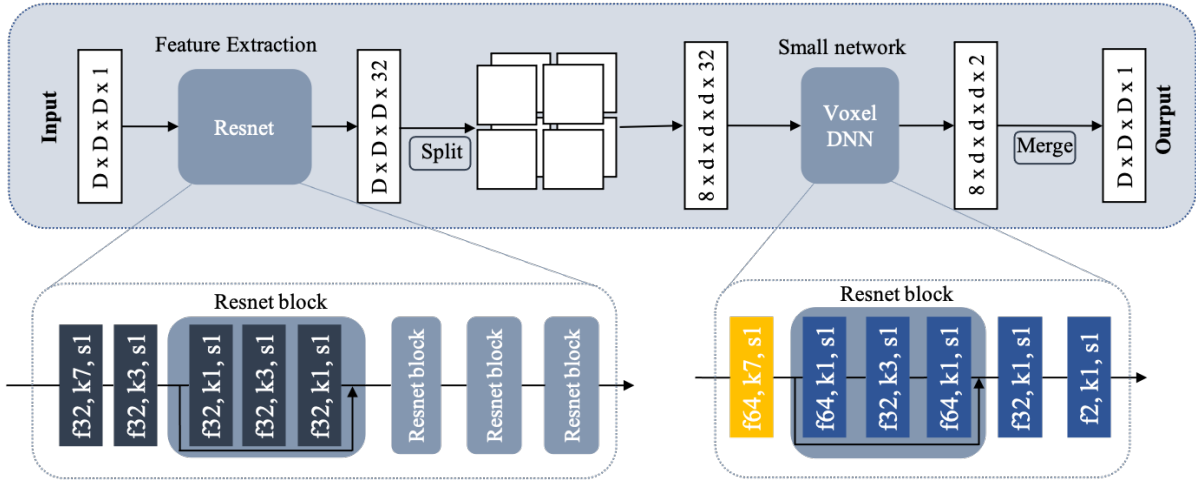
Input

D x D x D x 1

Feature Extraction

Resnet

D x D x D x 32

Split

8 x d x d x d x 32

Small network

Voxel DNN

8 x d x d x d x 2

Merge

D x D x D x 1

Ourput

Resnet block

f32, k7, s1

f32, k3, s1

f32, k1, s1

f32, k3, s1

f32, k1, s1

Resnet block

Resnet block

Resnet block

Resnet block

f64, k7, s1

f64, k1, s1

f32, k3, s1

f64, k1, s1

f32, k1, s1

f2, k1, s1